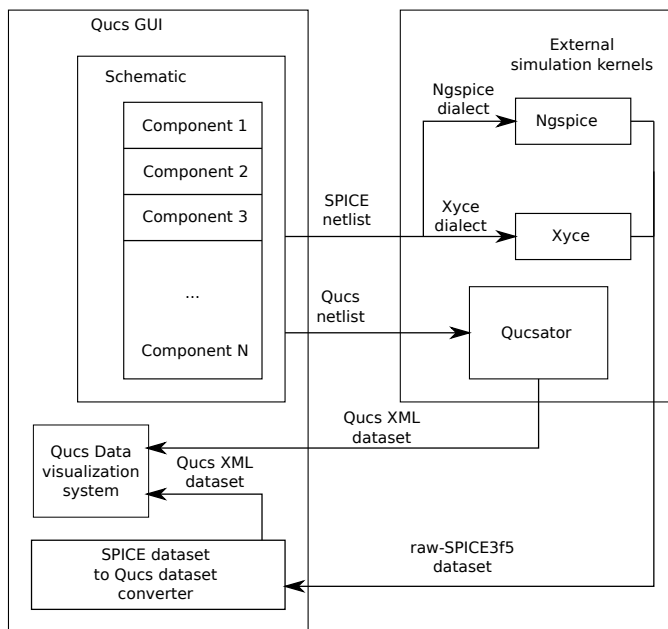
Qucs GUI

Schematic

Component 1

Component 2

Component 3

...

Component N

External simulation kernels

Ngspice dialect

Ngspice

SPICE netlist

Xyce dialect

Xyce

Qucs netlist

Qucsator

Qucs XML dataset

Qucs Data visualization system

Qucs XML dataset

SPICE dataset to Qucs dataset converter

raw-SPICE3f5 dataset